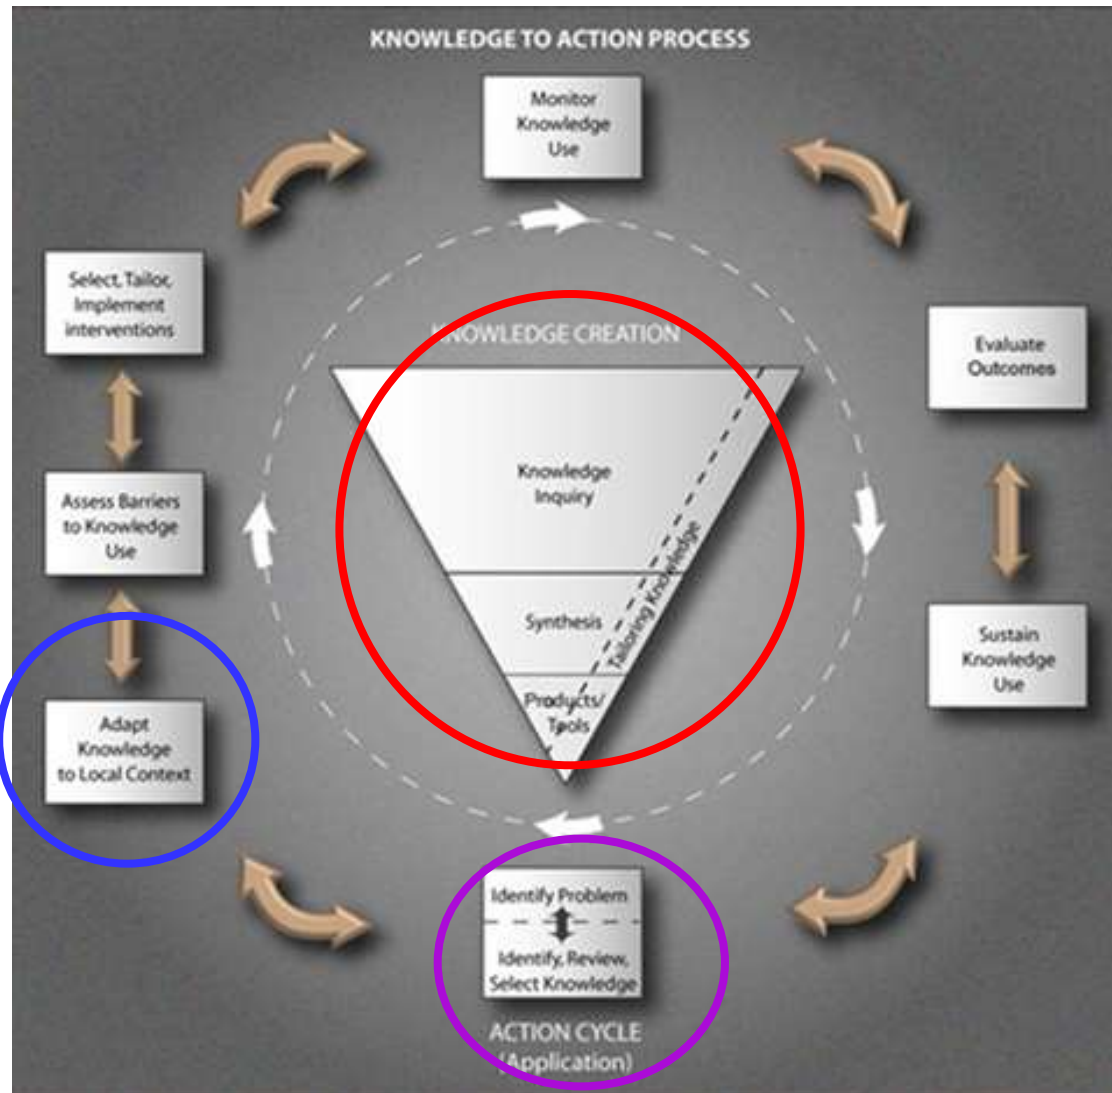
KNOWLEDGE TO ACTION PROCESS

Monitor Knowledge Use

Evaluate Outcomes

Sustain Knowledge Use

Select, Tailor, Implement interventions

Assess Barriers to Knowledge Use

Adapt Knowledge to Local Context

KNOWLEDGE CREATION

Knowledge Inquiry

Synthesis

Products/ Tools

Tailoring Knowledge

Identify Problem

Identify, Review, Select Knowledge

ACTION CYCLE (Application)